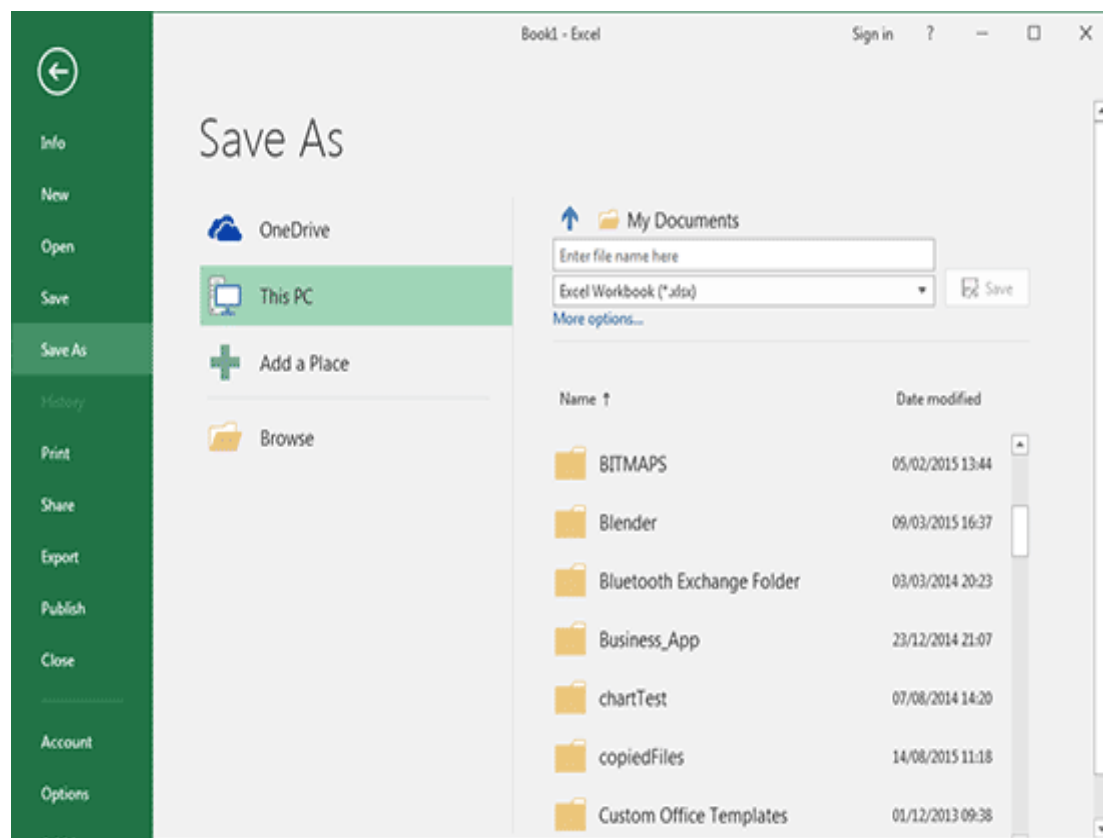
Book1 - Excel

Sign in ? — ☐ ✕

Info
New
Open
Save
Save As
History
Print
Share
Export
Publish
Close
Account
Options

Save As

OneDrive
This PC
Add a Place
Browse

My Documents
Enter file name here
Excel Workbook (*.xlsx)
Save
More options...

| Name ↑ | Date modified |
|---|---|
| BITMAPS | 05/02/2015 13:44 |
| Blender | 09/03/2015 16:37 |
| Bluetooth Exchange Folder | 03/03/2014 20:23 |
| Business_App | 23/12/2014 21:07 |
| chartTest | 07/08/2014 14:20 |
| copiedFiles | 14/08/2015 11:18 |
| Custom Office Templates | 01/12/2013 09:38 |